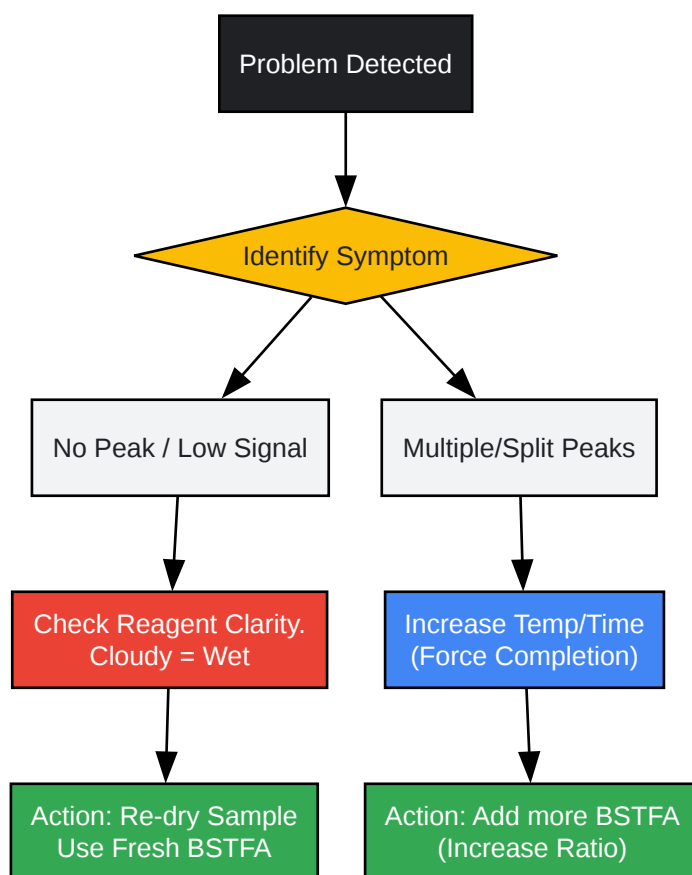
Problem Detected

Identify Symptom

No Peak / Low Signal

Multiple/Split Peaks

Check Reagent Clarity.
Cloudy = Wet

Increase Temp/Time
(Force Completion)

Action: Re-dry Sample
Use Fresh BSTFA

Action: Add more BSTFA
(Increase Ratio)